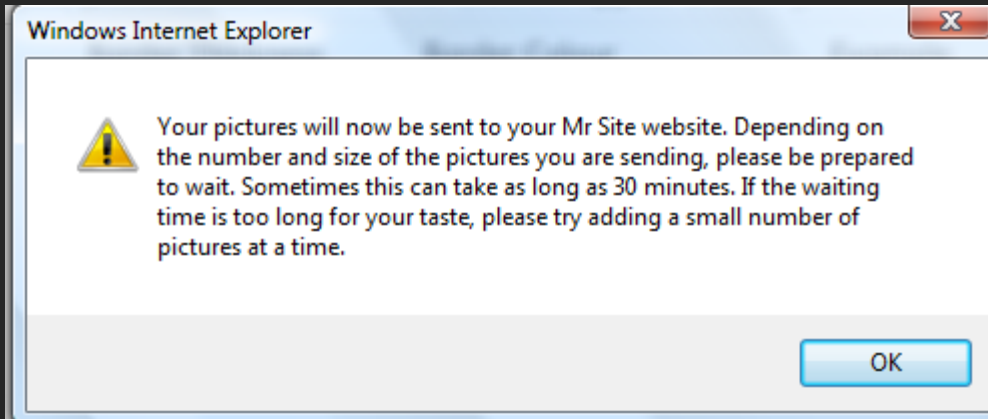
Windows Internet Explorer

Your pictures will now be sent to your Mr Site website. Depending on the number and size of the pictures you are sending, please be prepared to wait. Sometimes this can take as long as 30 minutes. If the waiting time is too long for your taste, please try adding a small number of pictures at a time.

OK